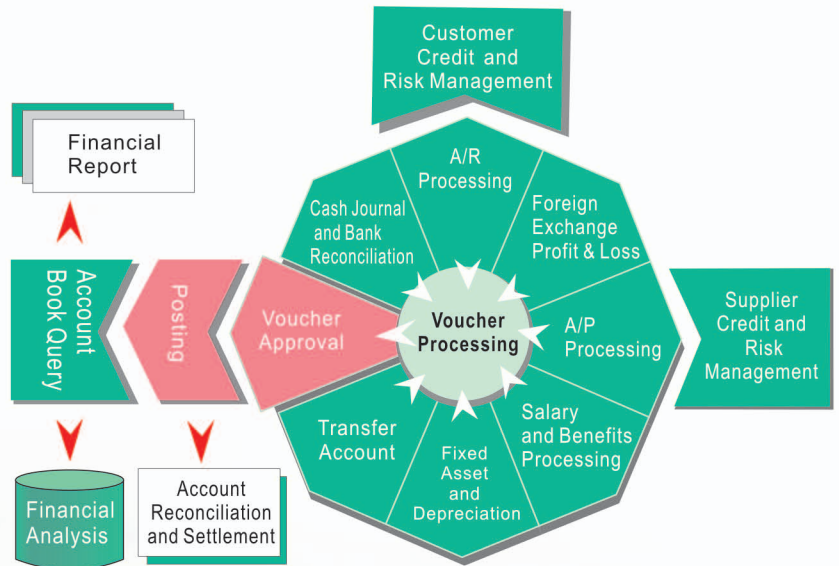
Customer Credit and Risk Management

Financial Report

A/R Processing

Cash Journal and Bank Reconciliation

Foreign Exchange Profit & Loss

Account Book Query

Posting

Voucher Approval

Voucher Processing

A/P Processing

Supplier Credit and Risk Management

Transfer Account

Salary and Benefits Processing

Fixed Asset and Depreciation

Financial Analysis

Account Reconciliation and Settlement